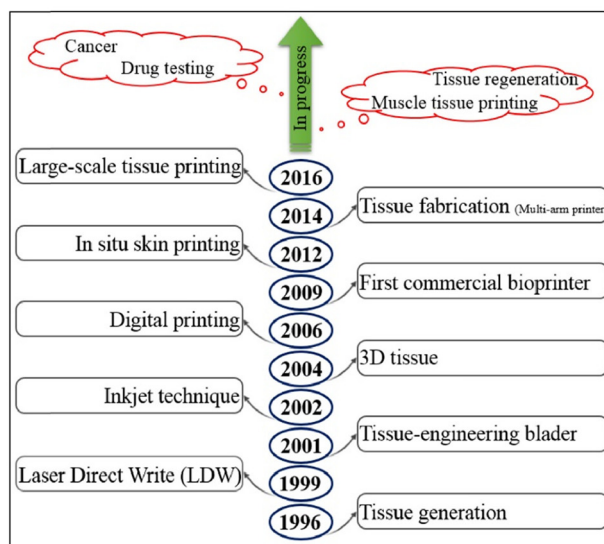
Cancer
Drug testing

In progress

Tissue regeneration
Muscle tissue printing

Large-scale tissue printing
2016
2014
Tissue fabrication (Multi-arm printer
In situ skin printing
2012
2009
First commercial bioprinter
Digital printing
2006
2004
3D tissue
Inkjet technique
2002
2001
Tissue-engineering blader
Laser Direct Write (LDW)
1999
1996
Tissue generation